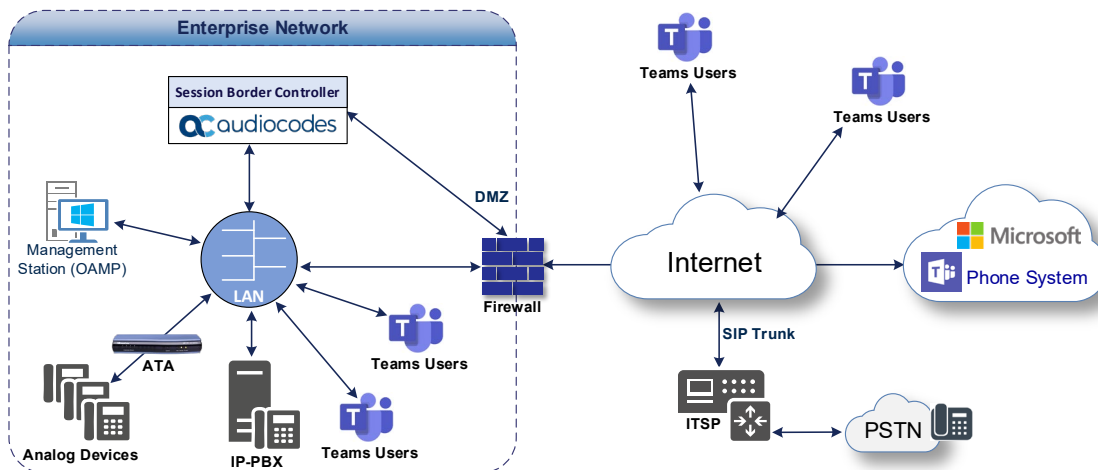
Enterprise Network

Session Border Controller
audiocodes

Teams Users

Teams Users

DMZ

Management Station (OAMP)

LAN

Firewall

Internet

Microsoft
Phone System

SIP Trunk

Teams Users

ATA

Analog Devices

IP-PBX

Teams Users

ITSP

PSTN